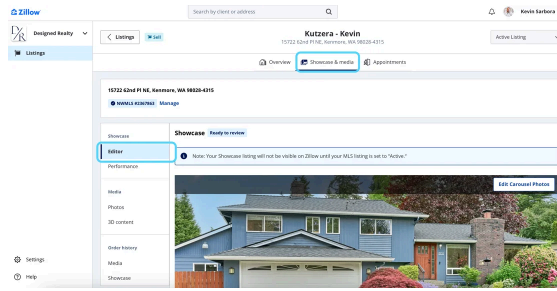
Zillow

Search by client or address

Kevin Sarbora

Designed Realty

Listings

Settings

Help

Listings

Sell

Kutzera - Kevin

15722 62nd Pl NE, Kenmore, WA 98028-4315

Active Listing

Overview

Showcase & media

Appointments

15722 62nd Pl NE, Kenmore, WA 98028-4315

NWMLS #2367863

Manage

Showcase

Editor

Performance

Media

Photos

3D content

Order history

Media

Showcase

Showcase

Ready to review

Note: Your Showcase listing will not be visible on Zillow until your MLS listing is set to "Active."

Edit Carousel Photos